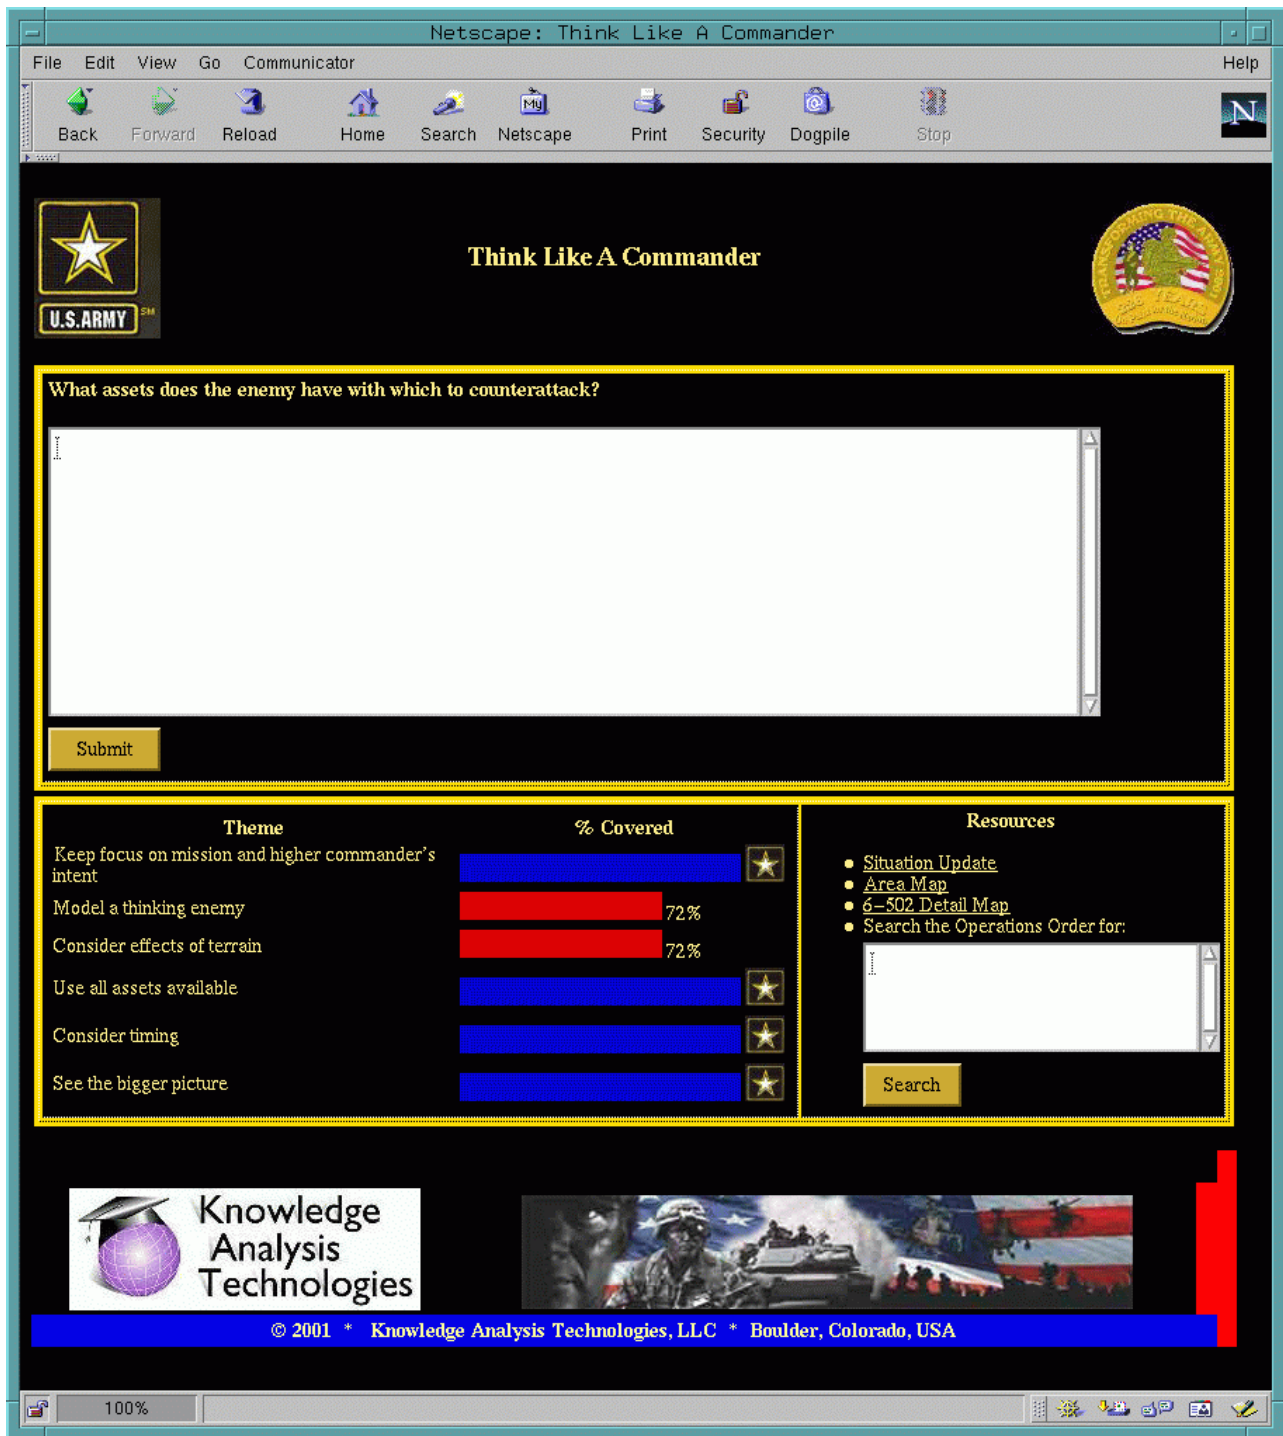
Netscape: Think Like A Commander

File Edit View Go Communicator Help

Back Forward Reload Home Search Netscape Print Security Dogpile Stop

U.S.ARMY

Think Like A Commander

What assets does the enemy have with which to counterattack?

Submit

| Theme | % Covered |
|---|---|
| Keep focus on mission and higher commander's intent | |
| Model a thinking enemy | 72% |
| Consider effects of terrain | 72% |
| Use all assets available | |
| Consider timing | |
| See the bigger picture | |

Resources

- Situation Update
- Area Map
- 6–502 Detail Map
- Search the Operations Order for:

Search

Knowledge Analysis Technologies

© 2001 * Knowledge Analysis Technologies, LLC * Boulder, Colorado, USA

100%